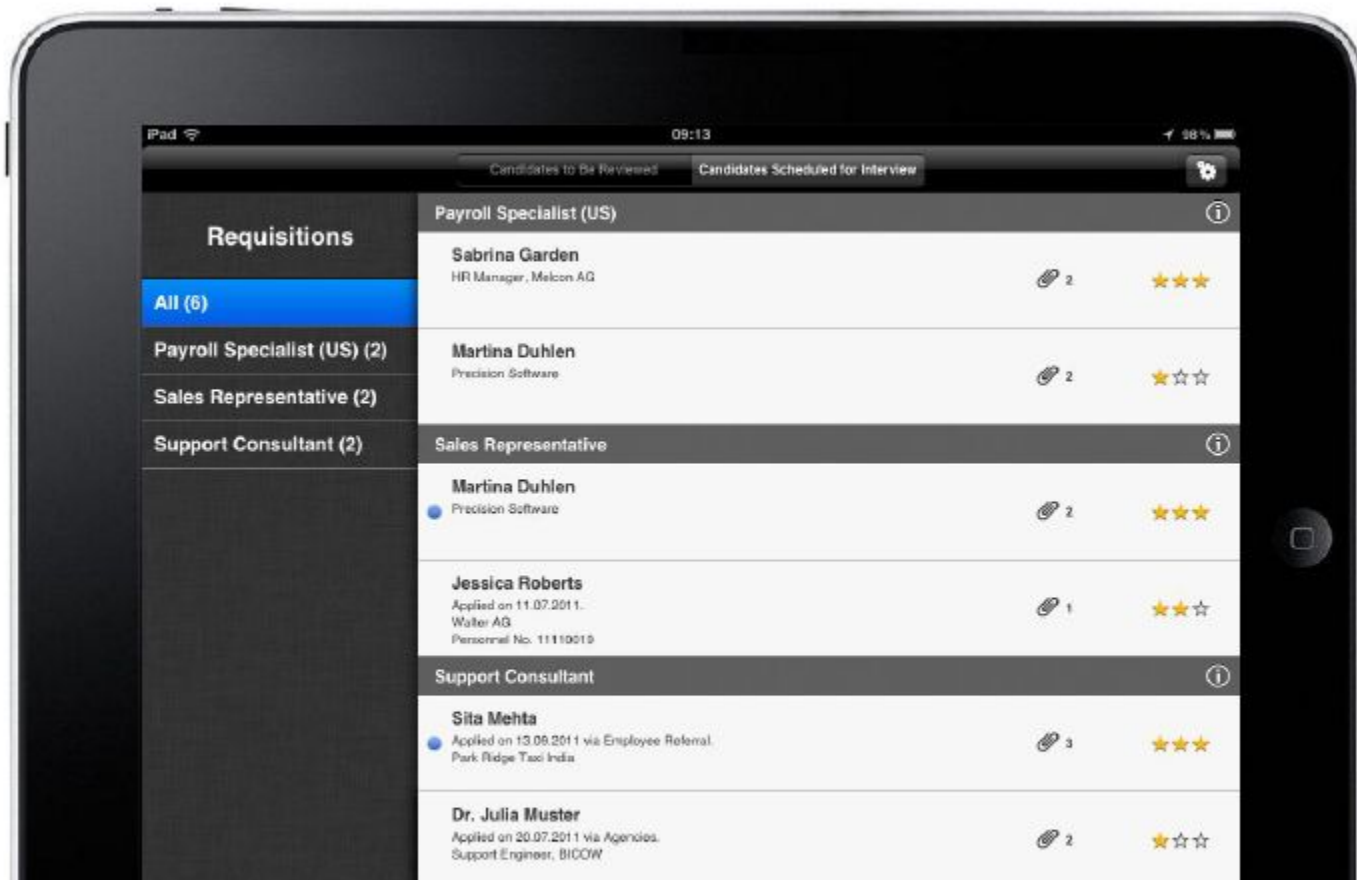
iPad 09:13 98 %

Candidates to Be Reviewed | Candidates Scheduled for Interview

Requisitions

All (6)

Payroll Specialist (US) (2)

Sales Representative (2)

Support Consultant (2)

Payroll Specialist (US)

Sabrina Garden
HR Manager, Melcon AG
2

Martina Duhlen
Precision Software
2

Sales Representative

Martina Duhlen
Precision Software
2

Jessica Roberts
Applied on 11.07.2011.
Walter AG
Personnel No. 11110010
1

Support Consultant

Sita Mehta
Applied on 13.09.2011 via Employee Referral.
Park Ridge Taxi India
3

Dr. Julia Muster
Applied on 20.07.2011 via Agencies.
Support Engineer, BICOW
2